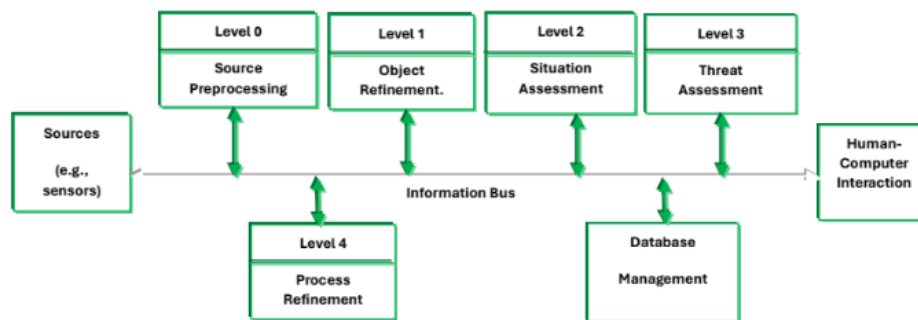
Level 0

Source Preprocessing

Level 1

Object Refinement.

Level 2

Situation Assessment

Level 3

Threat Assessment

Sources

(e.g., sensors)

Information Bus

Human-Computer Interaction

Level 4

Process Refinement

Database

Management